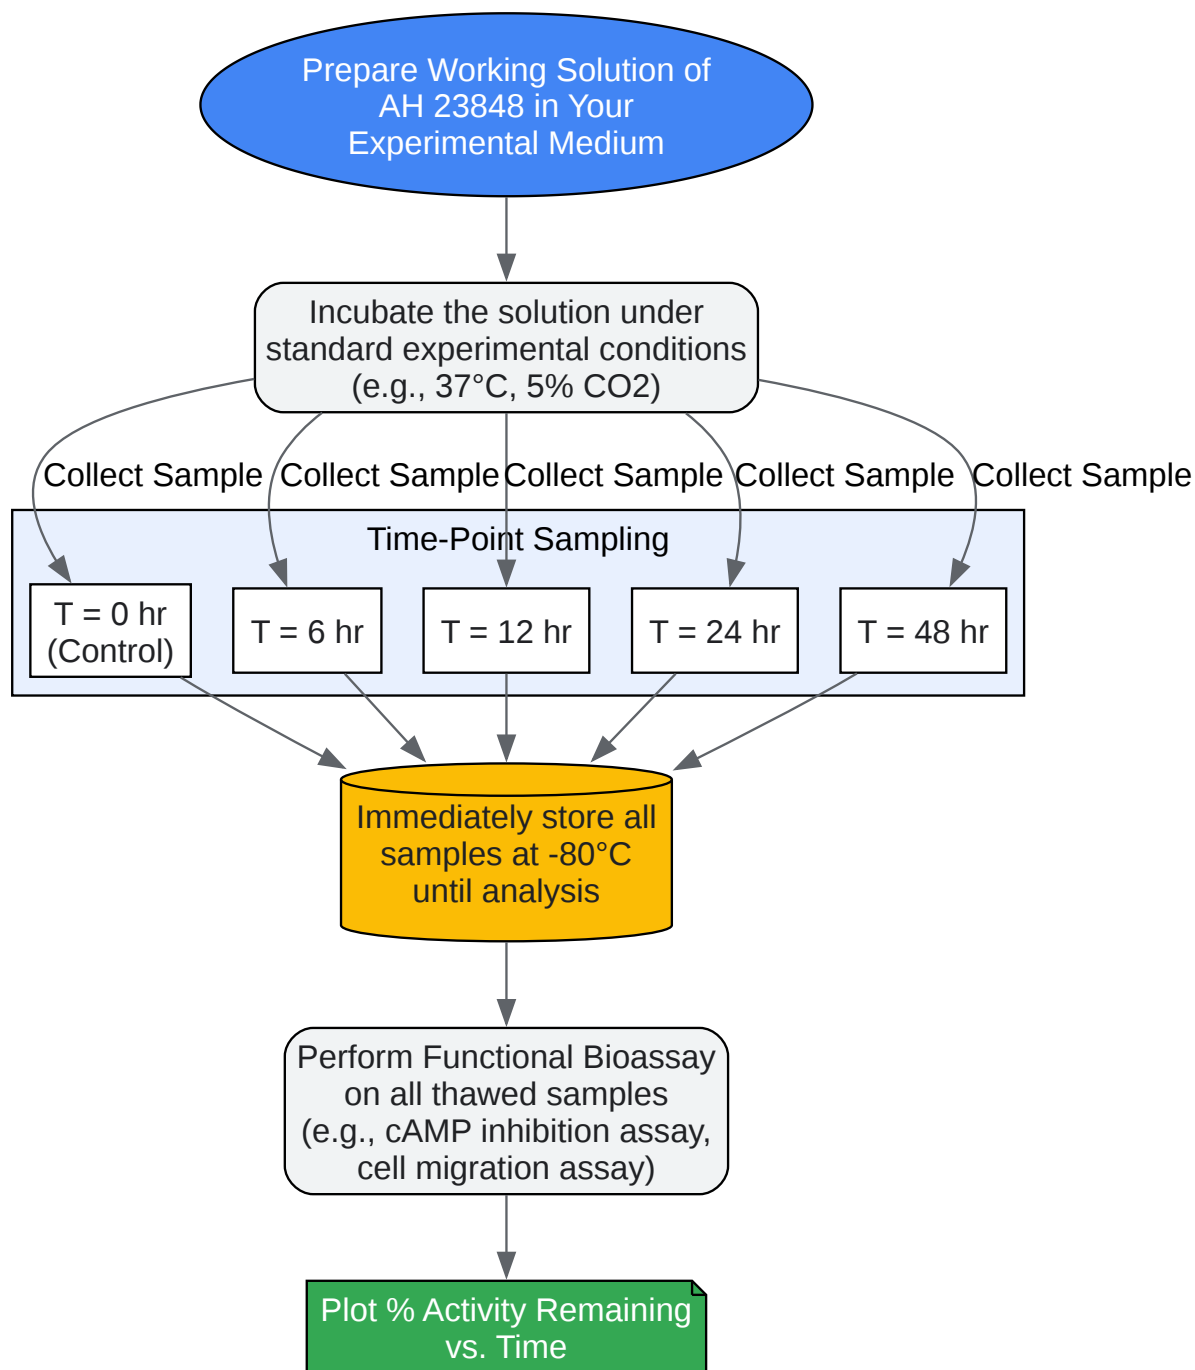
Prepare Working Solution of AH 23848 in Your Experimental Medium

Incubate the solution under standard experimental conditions (e.g., 37°C, 5% CO2)

Collect Sample Collect Sample Collect Sample Collect Sample Collect Sample

Time-Point Sampling

T = 0 hr (Control)

T = 6 hr

T = 12 hr

T = 24 hr

T = 48 hr

Immediately store all samples at -80°C until analysis

Perform Functional Bioassay on all thawed samples (e.g., cAMP inhibition assay, cell migration assay)

Plot % Activity Remaining vs. Time